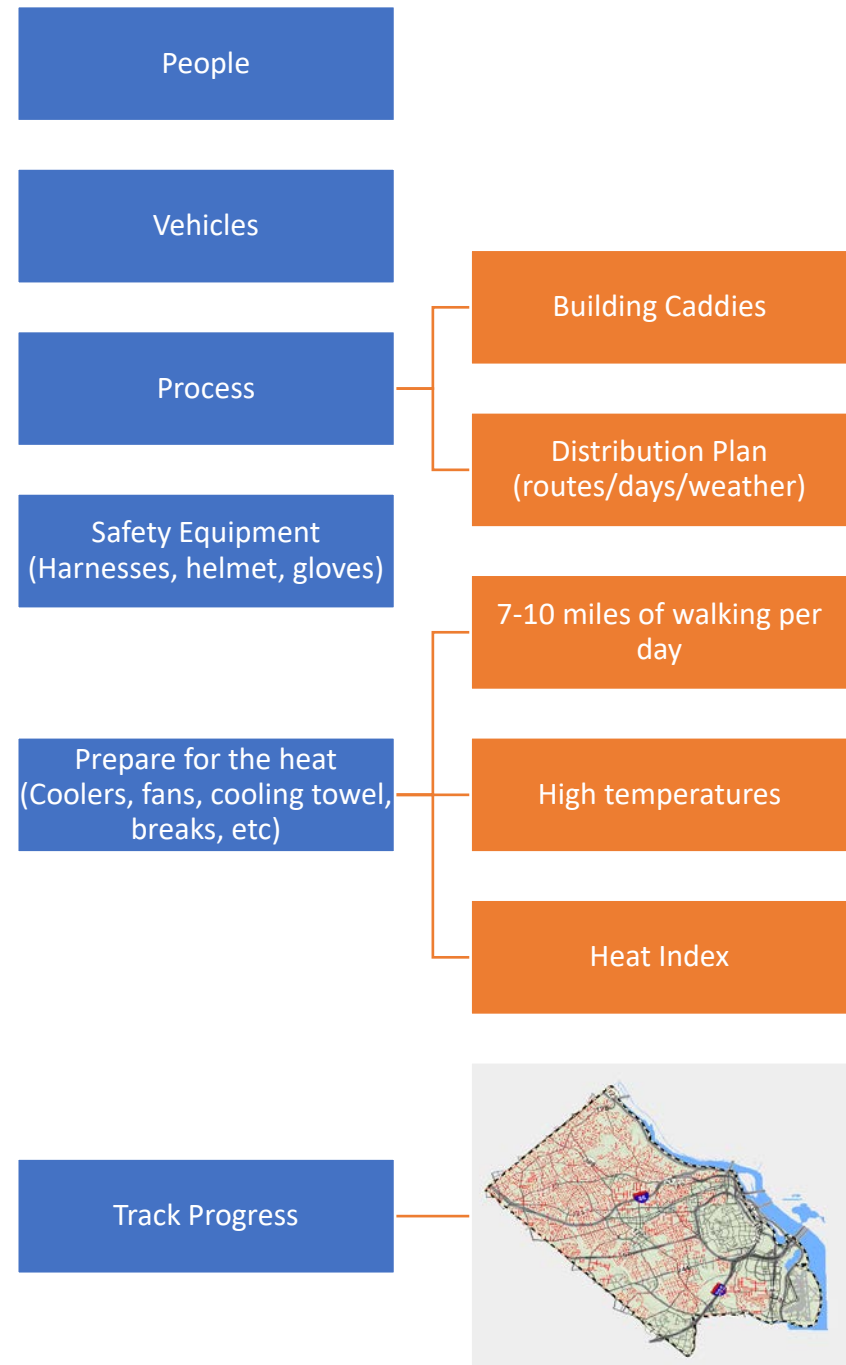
People

Vehicles

Process

Building Caddies

Distribution Plan (routes/days/weather)

Safety Equipment (Harnesses, helmet, gloves)

7-10 miles of walking per day

Prepare for the heat (Coolers, fans, cooling towel, breaks, etc)

High temperatures

Heat Index

Track Progress